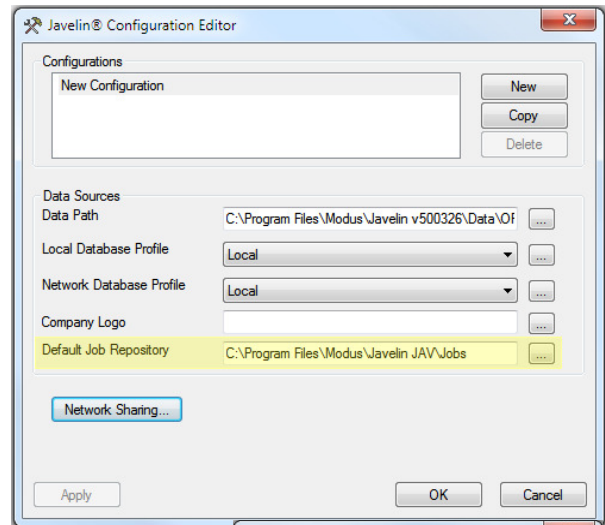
Javelin® Configuration Editor

Configurations

New Configuration

New

Copy

Delete

Data Sources

Data Path C:\Program Files\Modus\Javelin v500326\Data\OI ...

Local Database Profile Local ...

Network Database Profile Local ...

Company Logo ...

Default Job Repository C:\Program Files\Modus\Javelin JAV\Jobs ...

Network Sharing...

Apply

OK

Cancel